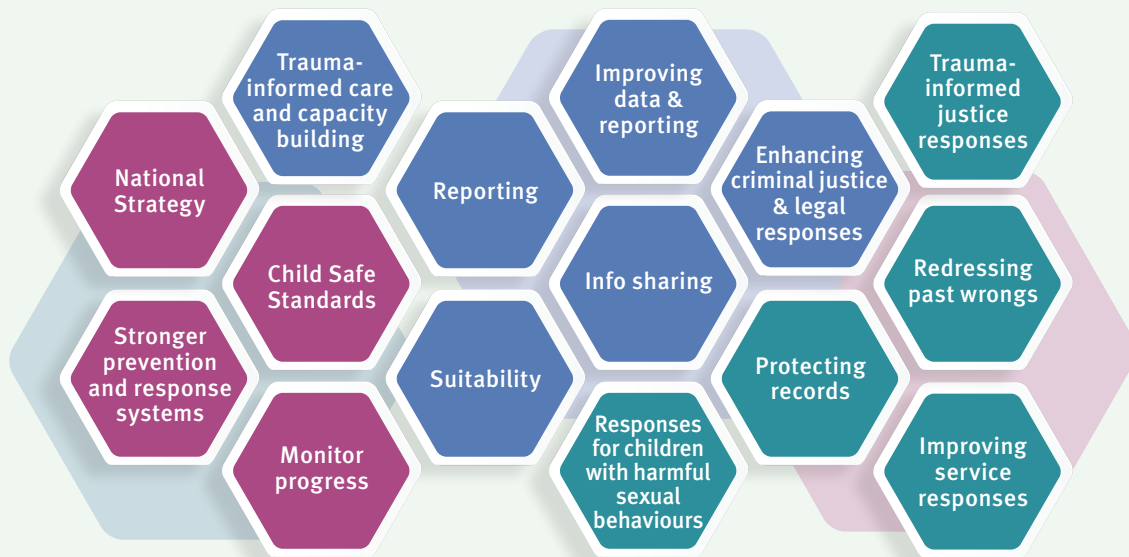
National Strategy

Trauma-informed care and capacity building

Child Safe Standards

Stronger prevention and response systems

Monitor progress

Reporting

Suitability

Improving data & reporting

Info sharing

Responses for children with harmful sexual behaviours

Enhancing criminal justice & legal responses

Protecting records

Trauma-informed justice responses

Redressing past wrongs

Improving service responses